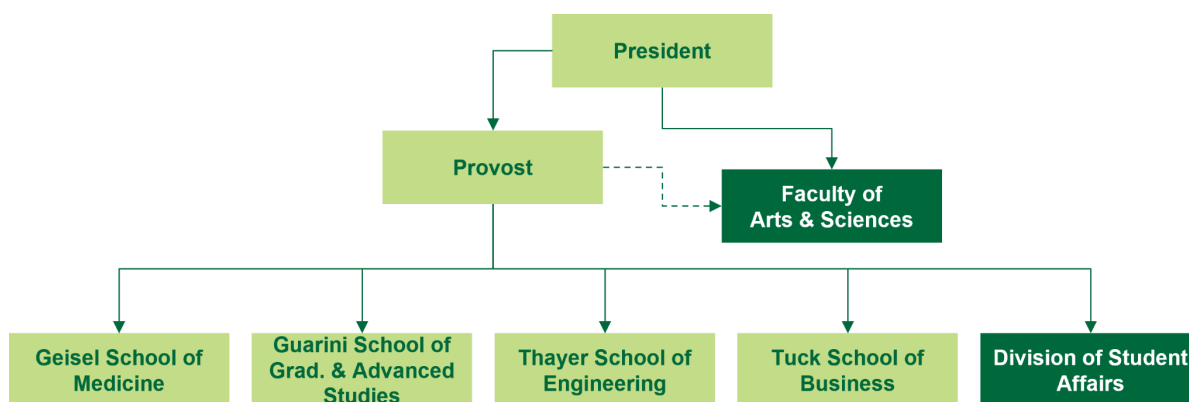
President

Provost

Faculty of Arts & Sciences

Geisel School of Medicine

Guarini School of Grad. & Advanced Studies

Thayer School of Engineering

Tuck School of Business

Division of Student Affairs